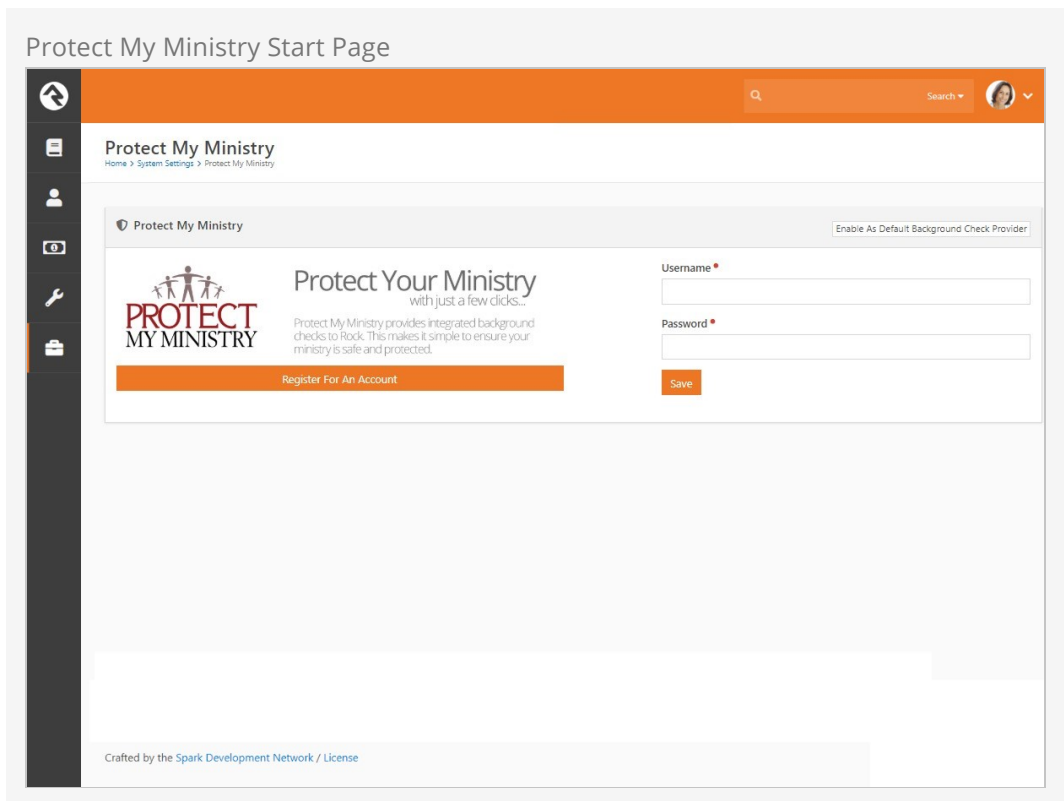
Protect My Ministry Start Page

Search

Protect My Ministry

Home > System Settings > Protect My Ministry

Protect My Ministry

Enable As Default Background Check Provider

PROTECT MY MINISTRY

Protect Your Ministry with just a few clicks...

Protect My Ministry provides integrated background checks to Rock. This makes it simple to ensure your ministry is safe and protected.

Register For An Account

Username •

Password •

Save

Crafted by the Spark Development Network / License